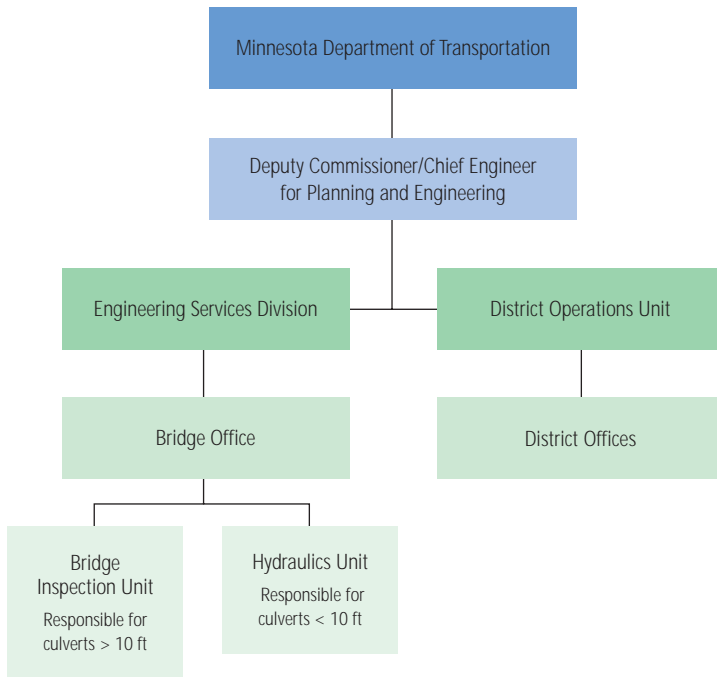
Minnesota Department of Transportation

Deputy Commissioner/Chief Engineer for Planning and Engineering

Engineering Services Division

District Operations Unit

Bridge Office

District Offices

Bridge Inspection Unit

Responsible for culverts > 10 ft

Hydraulics Unit

Responsible for culverts < 10 ft